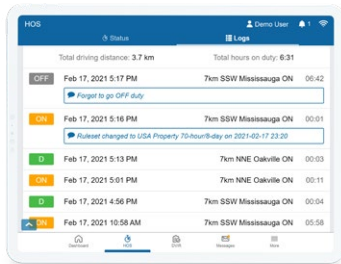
HOS
Demo User 1
Status
Logs
Total driving distance: 3.7 km
Total hours on duty: 6:31

| | | | |
|---|---|---|---|
| OFF | Feb 17, 2021 5:17 PM | 7km SSW Mississauga ON | 06:42 |
| | Forgot to go OFF duty | | |
| ON | Feb 17, 2021 5:16 PM | 7km SSW Mississauga ON | 00:01 |
| | Ruleset changed to USA Property 70-hour/8-day on 2021-02-17 23:20 | | |
| D | Feb 17, 2021 5:13 PM | 7km NNE Oakville ON | 00:03 |
| ON | Feb 17, 2021 5:01 PM | 7km NNE Oakville ON | 00:11 |
| D | Feb 17, 2021 4:56 PM | 7km SSW Mississauga ON | 00:05 |
| ON | Feb 17, 2021 10:58 AM | 7km SSW Mississauga ON | 05:58 |

Dashboard
HOS
DVIR
Messages
More